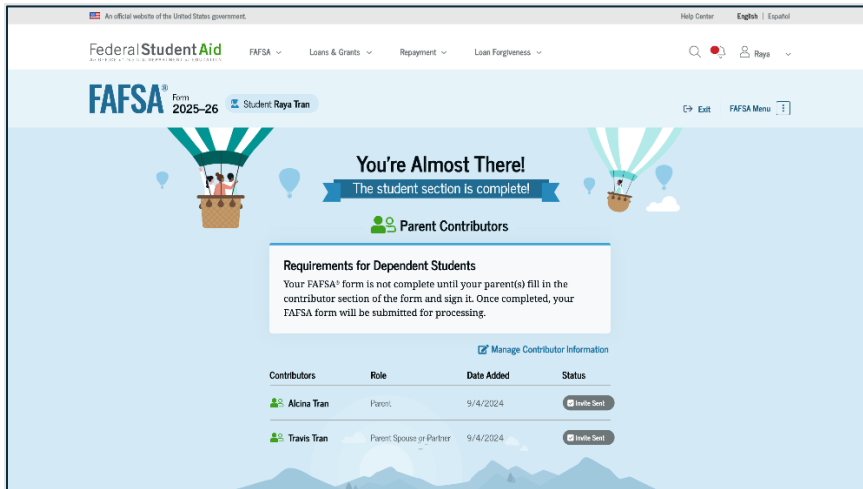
An official website of the United States government.

Help Center English | Español

Federal Student Aid
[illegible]

FAFSA Loans & Grants Repayment Loan Forgiveness

Raya

FAFSA® Form 2025–26

Student Raya Tran

Exit FAFSA Menu

You're Almost There!

The student section is complete!

Parent Contributors

Requirements for Dependent Students

Your FAFSA® form is not complete until your parent(s) fill in the contributor section of the form and sign it. Once completed, your FAFSA form will be submitted for processing.

Manage Contributor Information

| Contributors | Role | Date Added | Status |
|---|---|---|---|
| Alcina Tran | Parent | 9/4/2024 | Invite Sent |
| Travis Tran | Parent Spouse or Partner | 9/4/2024 | Invite Sent |